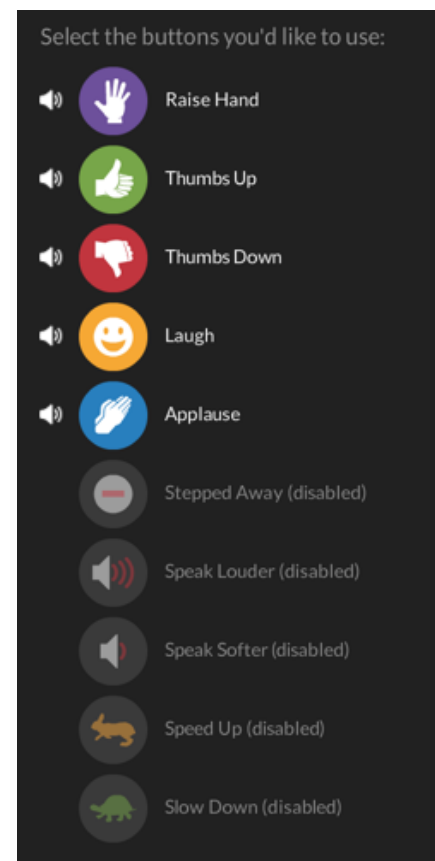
Select the buttons you'd like to use:

Raise Hand

Thumbs Up

Thumbs Down

Laugh

Applause

Stepped Away (disabled)

Speak Louder (disabled)

Speak Softer (disabled)

Speed Up (disabled)

Slow Down (disabled)